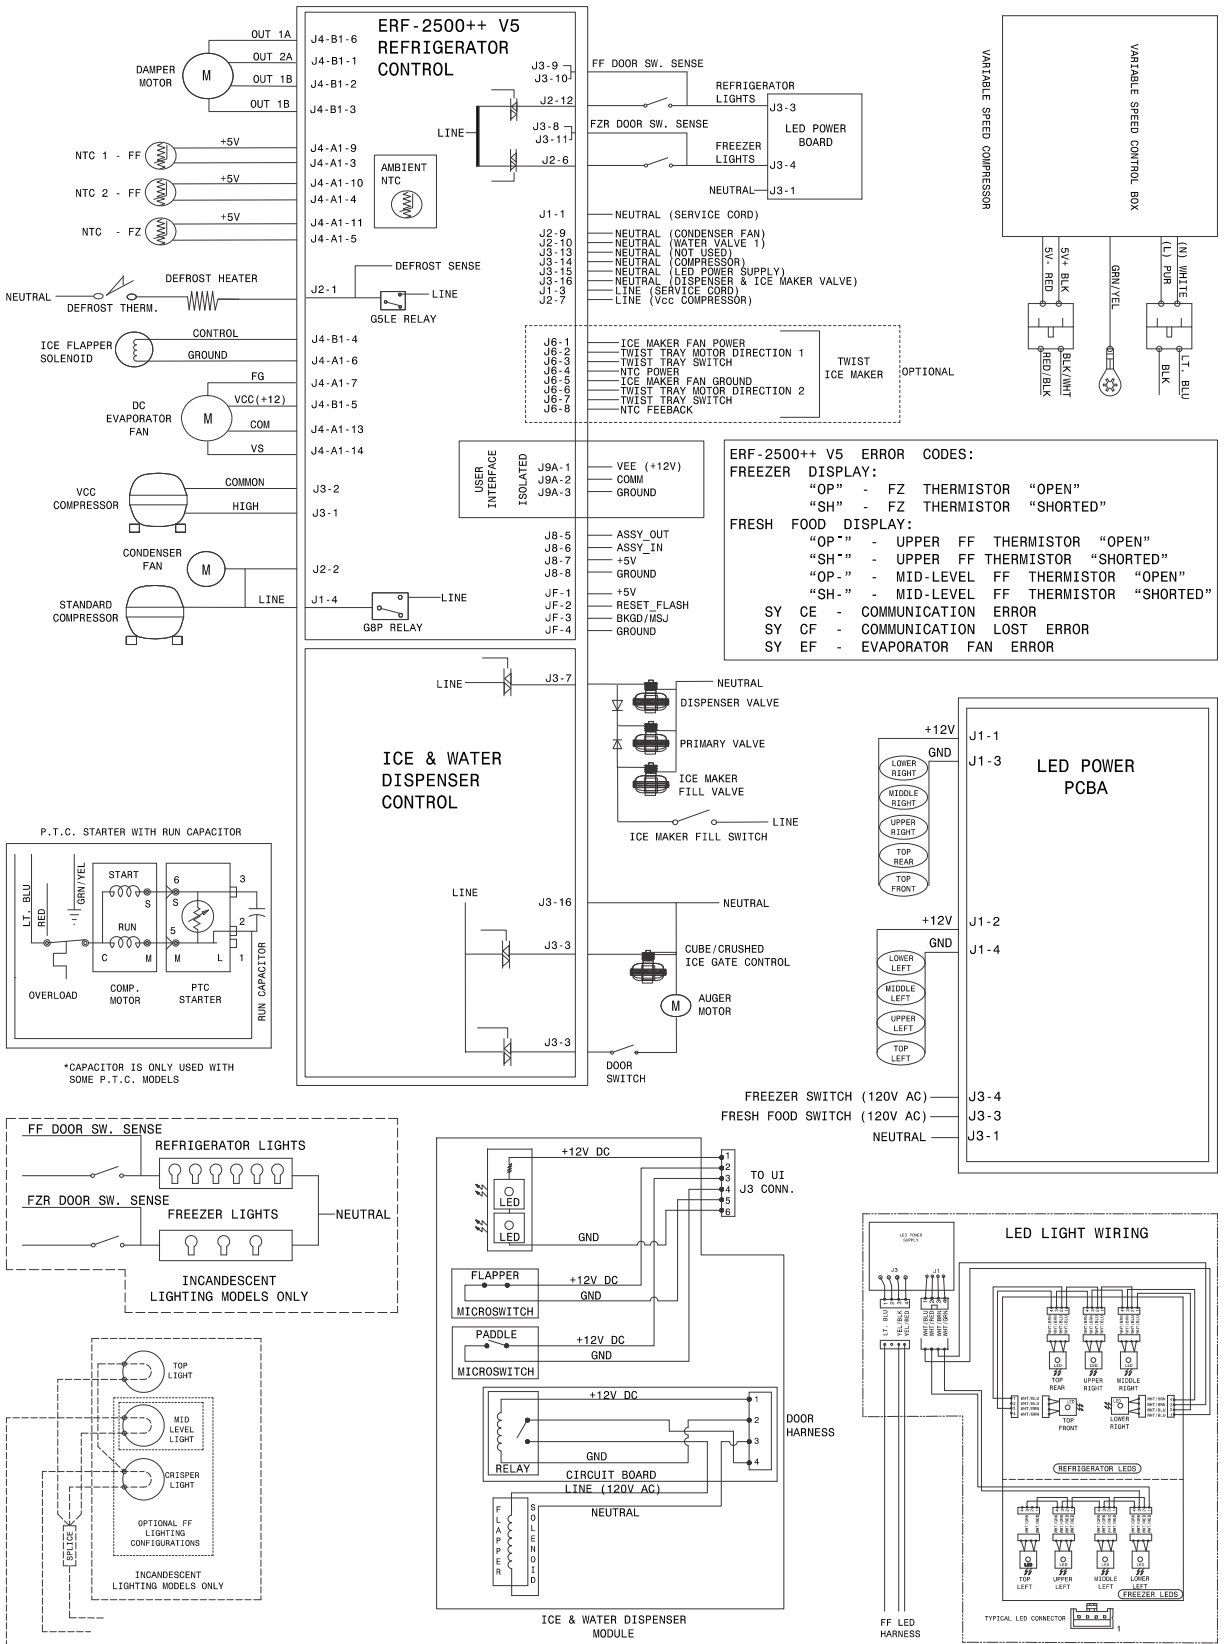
ERF-2500++ V5
REFRIGERATOR
CONTROL

DAMPER MOTOR
M
OUT 1A
OUT 2A
OUT 1B
OUT 1B
J4-B1-6
J4-B1-1
J4-B1-2
J4-B1-3

NTC 1 - FF
+5V
J4-A1-9
J4-A1-3
NTC 2 - FF
+5V
J4-A1-10
J4-A1-4
NTC - FZ
+5V
J4-A1-11
J4-A1-5

AMBIENT NTC

J3-9
J3-10
FF DOOR SW. SENSE
J2-12
REFRIGERATOR LIGHTS
LINE
J3-8
J3-11
FZR DOOR SW. SENSE
J2-6
FREEZER LIGHTS
LED POWER BOARD
J3-3
J3-4
NEUTRAL
J3-1

J1-1 NEUTRAL (SERVICE CORD)
J2-9 NEUTRAL (CONDENSER FAN)
J2-10 NEUTRAL (WATER VALVE 1)
J3-13 NEUTRAL (NOT USED)
J3-14 NEUTRAL (COMPRESSOR)
J3-15 NEUTRAL (LED POWER SUPPLY)
J3-16 NEUTRAL (DISPENSER & ICE MAKER VALVE)
J1-3 LINE (SERVICE CORD)
J2-7 LINE (Vcc COMPRESSOR)

NEUTRAL
DEFROST THERM.
DEFROST HEATER
J2-1
DEFROST SENSE
LINE
G5LE RELAY

ICE FLAPPER SOLENOID
CONTROL
GROUND
J4-B1-4
J4-A1-6

DC EVAPORATOR FAN
M
FG
VCC(+12)
COM
VS
J4-A1-7
J4-B1-5
J4-A1-13
J4-A1-14

J6-1 ICE MAKER FAN POWER
J6-2 TWIST TRAY MOTOR DIRECTION 1
J6-3 TWIST TRAY SWITCH
J6-4 NTC POWER
J6-5 ICE MAKER FAN GROUND
J6-6 TWIST TRAY MOTOR DIRECTION 2
J6-7 TWIST TRAY SWITCH
J6-8 NTC FEEBACK
TWIST ICE MAKER
OPTIONAL

USER INTERFACE
ISOLATED
J9A-1 VEE (+12V)
J9A-2 COMM
J9A-3 GROUND

VCC COMPRESSOR
COMMON
HIGH
J3-2
J3-1

J8-5 ASSY_OUT
J8-6 ASSY_IN
J8-7 +5V
J8-8 GROUND

CONDENSER FAN
M
J2-2
STANDARD COMPRESSOR
LINE
J1-4
LINE
G8P RELAY
JF-1 +5V
JF-2 RESET_FLASH
JF-3 BKGD/MSJ
JF-4 GROUND

VARIABLE SPEED COMPRESSOR
VARIABLE SPEED CONTROL BOX
5V- RED
5V+ BLK
GRN/YEL
(L) PUR
(N) WHITE
RED/BLK
BLK/WHT
BLK
LT. BLU

ERF-2500++ V5 ERROR CODES:
FREEZER DISPLAY:
“OP” - FZ THERMISTOR “OPEN”
“SH” - FZ THERMISTOR “SHORTED”
FRESH FOOD DISPLAY:
“OP⁻” - UPPER FF THERMISTOR “OPEN”
“SH⁻” - UPPER FF THERMISTOR “SHORTED”
“OP-” - MID-LEVEL FF THERMISTOR “OPEN”
“SH-” - MID-LEVEL FF THERMISTOR “SHORTED”
SY CE - COMMUNICATION ERROR
SY CF - COMMUNICATION LOST ERROR
SY EF - EVAPORATOR FAN ERROR

ICE & WATER DISPENSER CONTROL
LINE
J3-7
NEUTRAL
DISPENSER VALVE
PRIMARY VALVE
ICE MAKER FILL VALVE
LINE
ICE MAKER FILL SWITCH
LINE
J3-16
NEUTRAL
J3-3
CUBE/CRUSHED ICE GATE CONTROL
M
AUGER MOTOR
J3-3
DOOR SWITCH

LED POWER PCBA
+12V
GND
J1-1
J1-3
LOWER RIGHT
MIDDLE RIGHT
UPPER RIGHT
TOP REAR
TOP FRONT
+12V
GND
J1-2
J1-4
LOWER LEFT
MIDDLE LEFT
UPPER LEFT
TOP LEFT
FREEZER SWITCH (120V AC) J3-4
FRESH FOOD SWITCH (120V AC) J3-3
NEUTRAL J3-1

P.T.C. STARTER WITH RUN CAPACITOR
LT. BLU
RED
GRN/YEL
START
RUN
S
C
M
6
5
S
M
L
3
2
1
OVERLOAD
COMP. MOTOR
PTC STARTER
RUN CAPACITOR
*CAPACITOR IS ONLY USED WITH SOME P.T.C. MODELS

FF DOOR SW. SENSE
REFRIGERATOR LIGHTS
FZR DOOR SW. SENSE
FREEZER LIGHTS
NEUTRAL
INCANDESCENT LIGHTING MODELS ONLY

TOP LIGHT
MID LEVEL LIGHT
CRISPER LIGHT
OPTIONAL FF LIGHTING CONFIGURATIONS
SPLICE
INCANDESCENT LIGHTING MODELS ONLY

+12V DC
LED
LED
GND
1
2
3
4
5
6
TO UI J3 CONN.
FLAPPER
+12V DC
GND
MICROSWITCH
PADDLE
+12V DC
GND
MICROSWITCH
+12V DC
1
2
3
4
RELAY
GND
DOOR HARNESS
CIRCUIT BOARD
LINE (120V AC)
NEUTRAL
FLAPPER
SOLENOID
ICE & WATER DISPENSER MODULE

LED LIGHT WIRING
LED POWER SUPPLY
J3
J1
LT. BLU
YEL/BLK
YEL/RED
WHT/RED
WHT/BLK
WHT/BLU
WHT/GRN
TOP REAR
UPPER RIGHT
MIDDLE RIGHT
TOP FRONT
LOWER RIGHT
REFRIGERATOR LEDS
TOP LEFT
UPPER LEFT
MIDDLE LEFT
LOWER LEFT
FREEZER LEDS
TYPICAL LED CONNECTOR
1
FF LED HARNESS